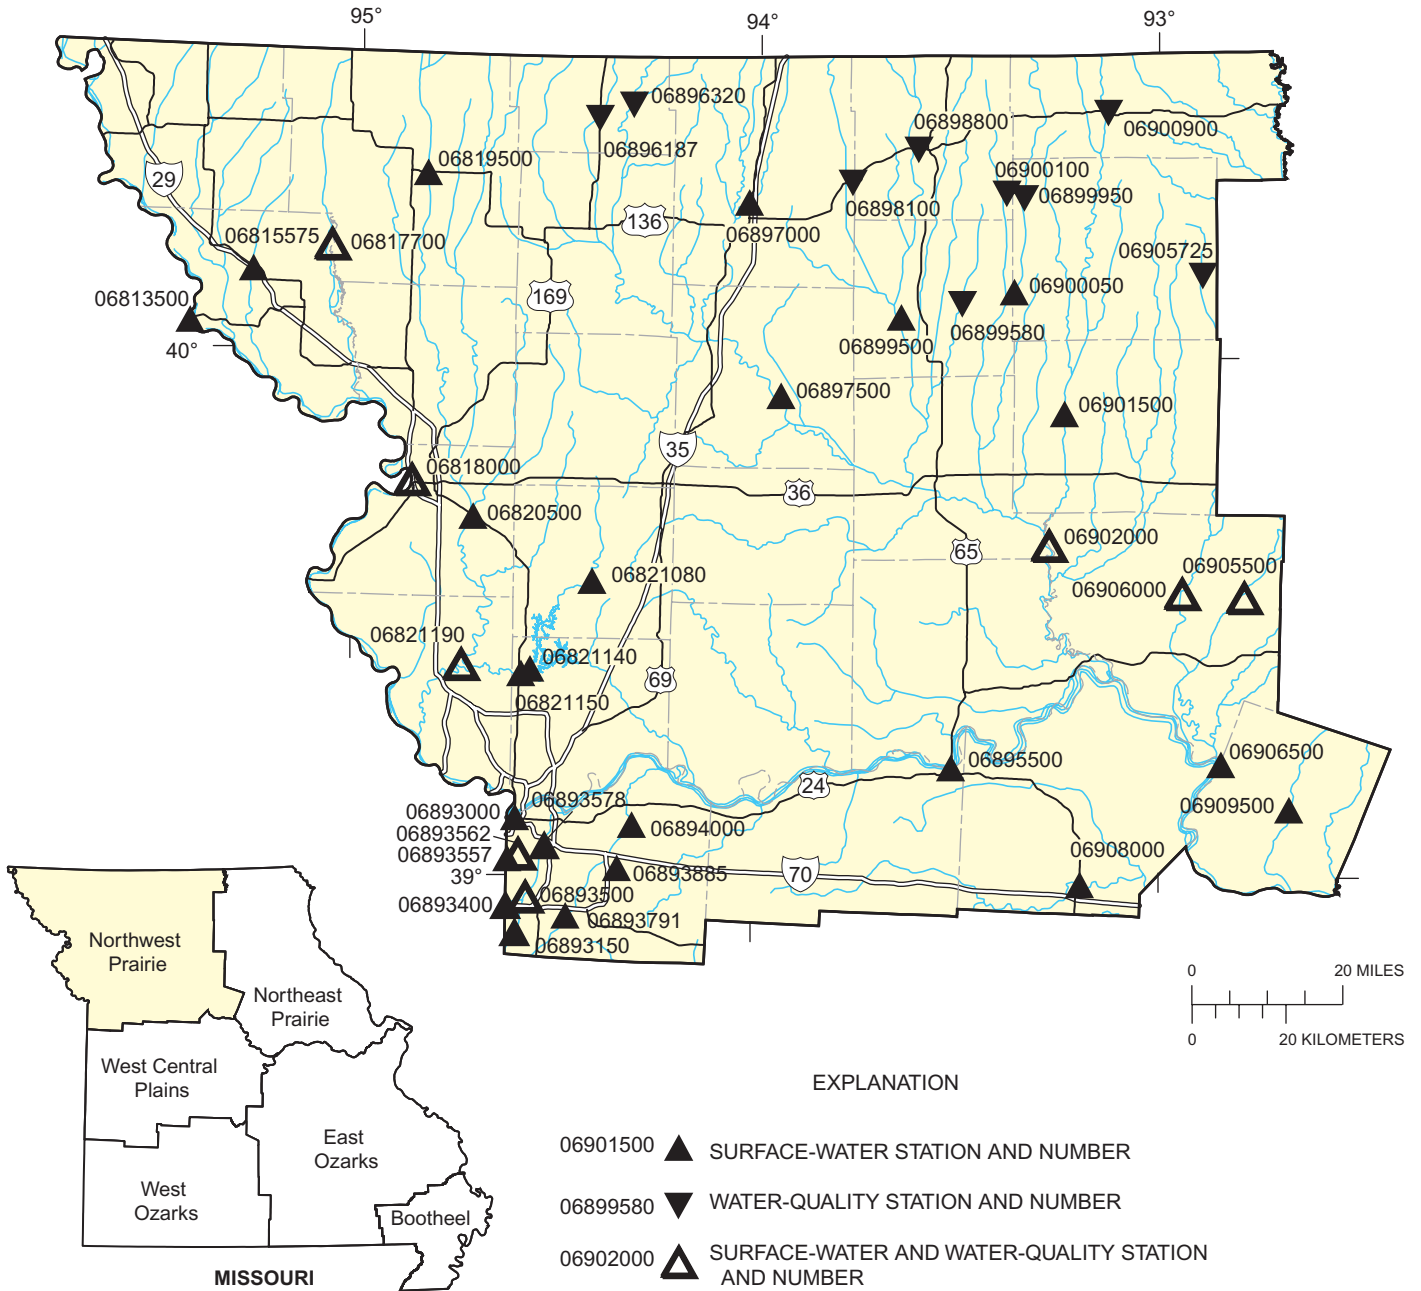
95°
94°
93°

06896320
06900900
06898800
06896187
06819500
06900100
06899950
29
06898100
136
06897000
06815575
06817700
06905725
169
06813500
06900050
06899580
40°
06899500
06897500
06901500
35
06818000
36
06820500
06902000
65
06905500
06821080
06906000
06821190
06821140
69
06821150
06906500
06895500
24
06893000
06893578
06909500
06893562
06894000
06893557
06908000
39°
06893885
70
06893500
06893400
06893791
06893150

0 20 MILES
0 20 KILOMETERS

Northwest Prairie
Northeast Prairie
West Central Plains
East Ozarks
West Ozarks
Bootheel
MISSOURI

EXPLANATION
06901500 SURFACE-WATER STATION AND NUMBER
06899580 WATER-QUALITY STATION AND NUMBER
06902000 SURFACE-WATER AND WATER-QUALITY STATION AND NUMBER